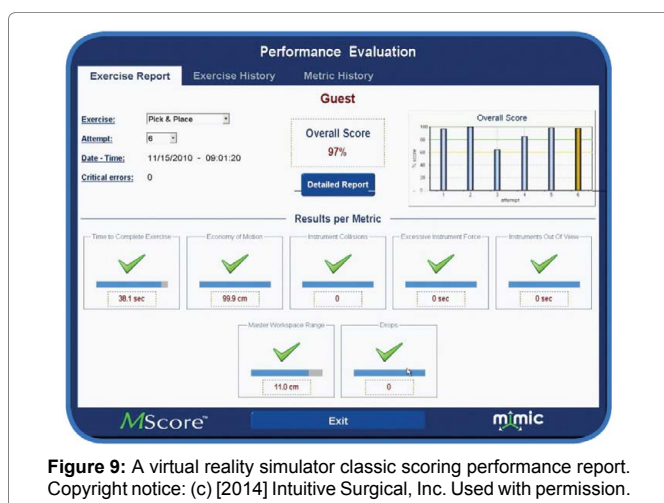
Performance Evaluation

Exercise Report | Exercise History | Metric History

Guest

Exercise: Pick & Place

Attempt: 6

Date - Time: 11/15/2010 - 09:01:20

Critical errors: 0

Overall Score
97%

Detailed Report

Overall Score

100
80
60
40
20
0

% score

1 2 3 4 5 6
attempt

Results per Metric

Time to Complete Exercise
38.1 sec

Economy of Motion
99.9 cm

Instrument Collisions
0

Excessive Instrument Force
0 sec

Instruments Out Of View
0 sec

Master Workspace Range
11.0 cm

Drops
0

MScore™

Exit

mimic

**Figure 9:** A virtual reality simulator classic scoring performance report. Copyright notice: (c) [2014] Intuitive Surgical, Inc. Used with permission.